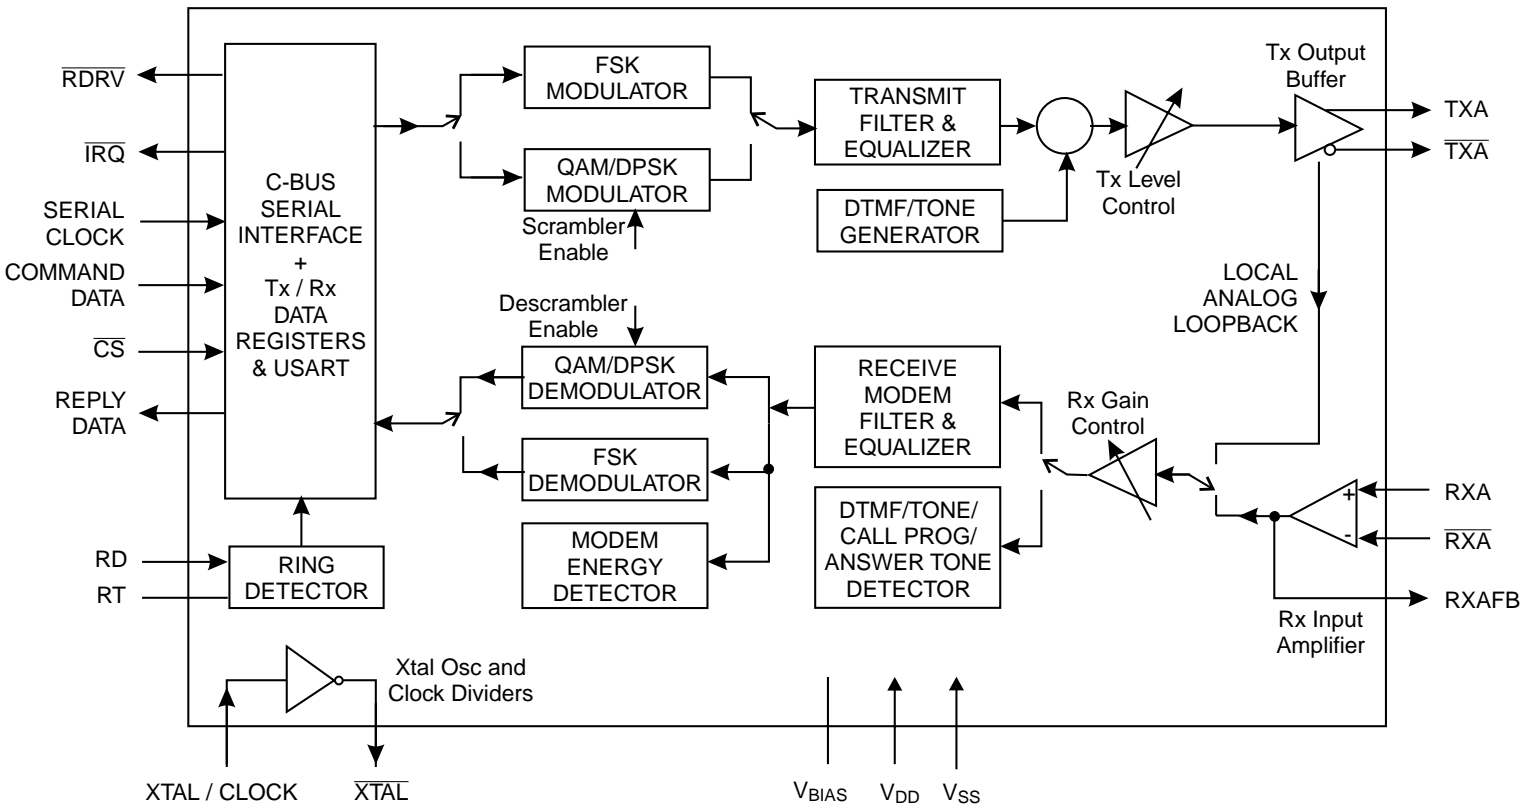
$\overline{RDRV}$
$\overline{IRQ}$
SERIAL CLOCK
COMMAND DATA
$\overline{CS}$
REPLY DATA

C-BUS SERIAL INTERFACE + Tx / Rx DATA REGISTERS & USART

FSK MODULATOR
QAM/DPSK MODULATOR
Scrambler Enable

TRANSMIT FILTER & EQUALIZER
DTMF/TONE GENERATOR
Tx Level Control
Tx Output Buffer
TXA
$\overline{TXA}$

LOCAL ANALOG LOOPBACK

Descrambler Enable
QAM/DPSK DEMODULATOR
FSK DEMODULATOR
MODEM ENERGY DETECTOR

RECEIVE MODEM FILTER & EQUALIZER
DTMF/TONE/ CALL PROG/ ANSWER TONE DETECTOR

Rx Gain Control
+
-
RXA
$\overline{RXA}$
RXAFB
Rx Input Amplifier

RD
RT
RING DETECTOR

Xtal Osc and Clock Dividers

XTAL / CLOCK
$\overline{XTAL}$
$V_{BIAS}$
$V_{DD}$
$V_{SS}$